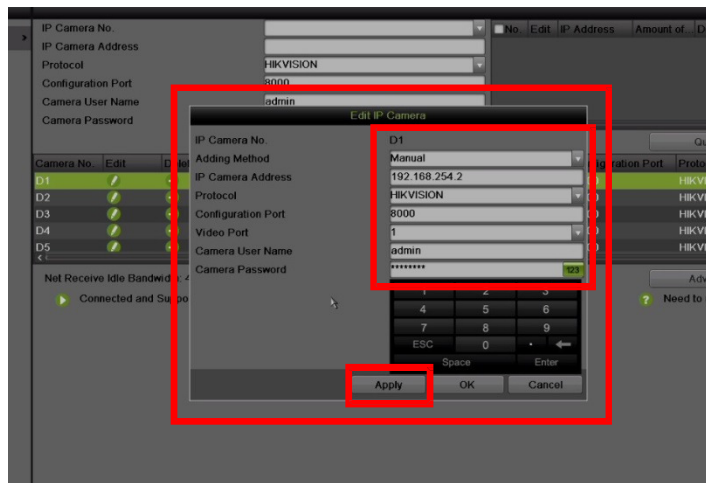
IP Camera No.
IP Camera Address
Protocol HIKVISION
Configuration Port 8000
Camera User Name admin
Camera Password

No. Edit IP Address Amount of.. D

Qu

| Camera No. | Edit | De |
|---|---|---|
| D1 | | |
| D2 | | |
| D3 | | |
| D4 | | |
| D5 | | |

guration Port Proto
HIKV
HIKV
HIKV
HIKV
HIKV

Net Receive Idle Bandwidth: 4
Connected and Supp

Adv
Need to

Edit IP Camera

| | |
|---|---|
| IP Camera No. | D1 |
| Adding Method | Manual |
| IP Camera Address | 192.168.254.2 |
| Protocol | HIKVISION |
| Configuration Port | 8000 |
| Video Port | 1 |
| Camera User Name | admin |
| Camera Password | ******** |

123

1 2 3
4 5 6
7 8 9
ESC 0 .
Space Enter

Apply OK Cancel